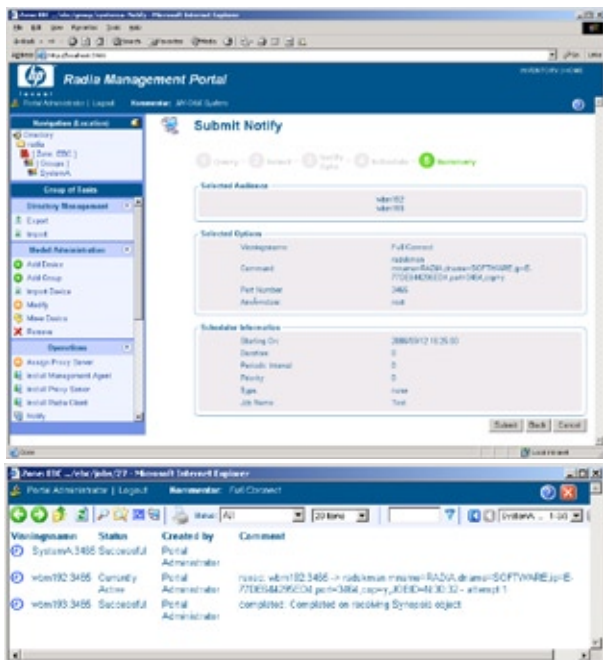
Radia Management Portal

Portal Administrator | Logout Kommentar: All Child System

Navigation (Location)
Directory
radia
[ Zone: EBC ]
[ Groups ]
SystemA

Group of Tasks
Directory Management
Export
Import
Model Administration
Add Device
Add Group
Import Device
Modify
Move Device
Remove
Operations
Assign Proxy Server
Install Management Agent
Install Proxy Server
Install Radia Client
Notify

Submit Notify

Query Select Notify Data Schedule Summary

Selected Audience
wbm192
wbm193

Selected Options
Vorlagename Full Connect
Command radskman mname=RADIA,dname=SOFTWARE,ip=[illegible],port=3464,cop=y
Port Number 3465
Anmeldung root

Scheduler Information
Starting On 2006/09/12 16:35:00
Duration 0
Periodic Interval 0
Priority 0
Type none
Job Name Test

Submit Back Cancel

Zone: EBC .../jobs/77 - Microsoft Internet Explorer

Portal Administrator | Logout Kommentar: Full Connect

View: All 20 Items SystemA 1-30

| Vorlagename | Status | Created by | Comment |
|---|---|---|---|
| SystemA 3466 | Successful | Portal Administrator | |
| wbm192 3466 | Currently Active | Portal Administrator | runsc: wbm192 3466 -> radskman mname=RADIA,dname=SOFTWARE,ip=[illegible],port=3464,cop=y,JOBID=N30 32 - attempt 1 |
| wbm193 3466 | Successful | Portal Administrator | completed: Completed on receiving Synopsis object. |